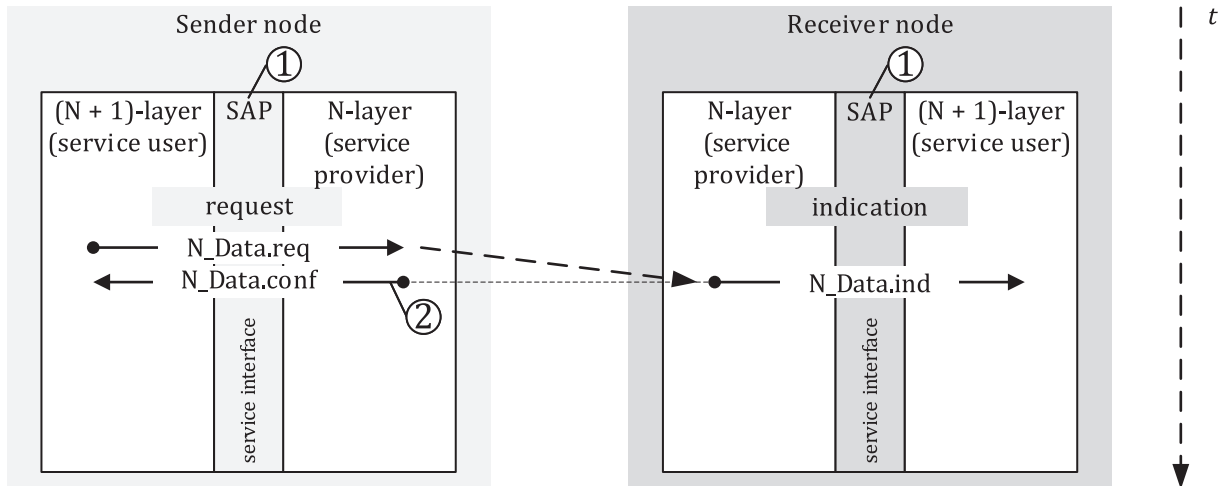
Sender node

①

(N + 1)-layer (service user)

SAP

N-layer (service provider)

request

N_Data.req

N_Data.conf

②

service interface

Receiver node

①

N-layer (service provider)

SAP

(N + 1)-layer (service user)

indication

N_Data.ind

service interface

$t$